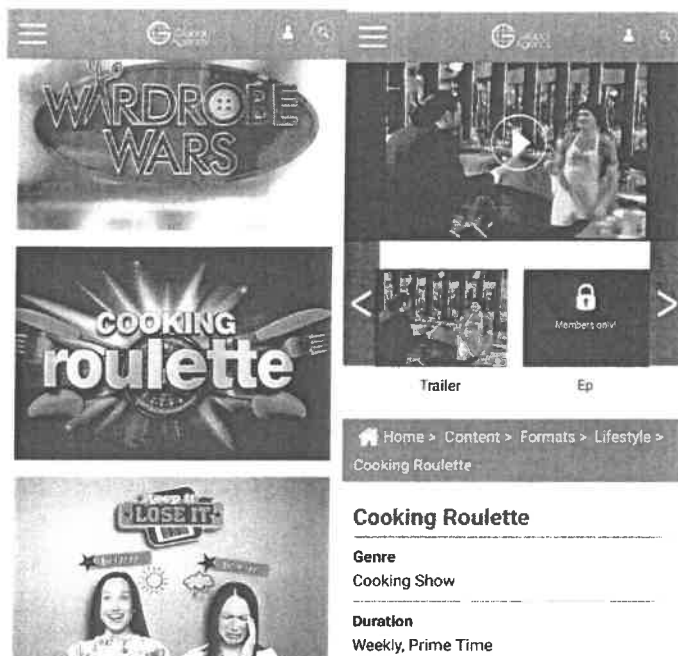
WARDROBE WARS

COOKING roulette

Keep it LOSE IT

Members only!

Trailer

Ep

Home > Content > Formats > Lifestyle > Cooking Roulette

Cooking Roulette

Genre
Cooking Show

Duration
Weekly, Prime Time